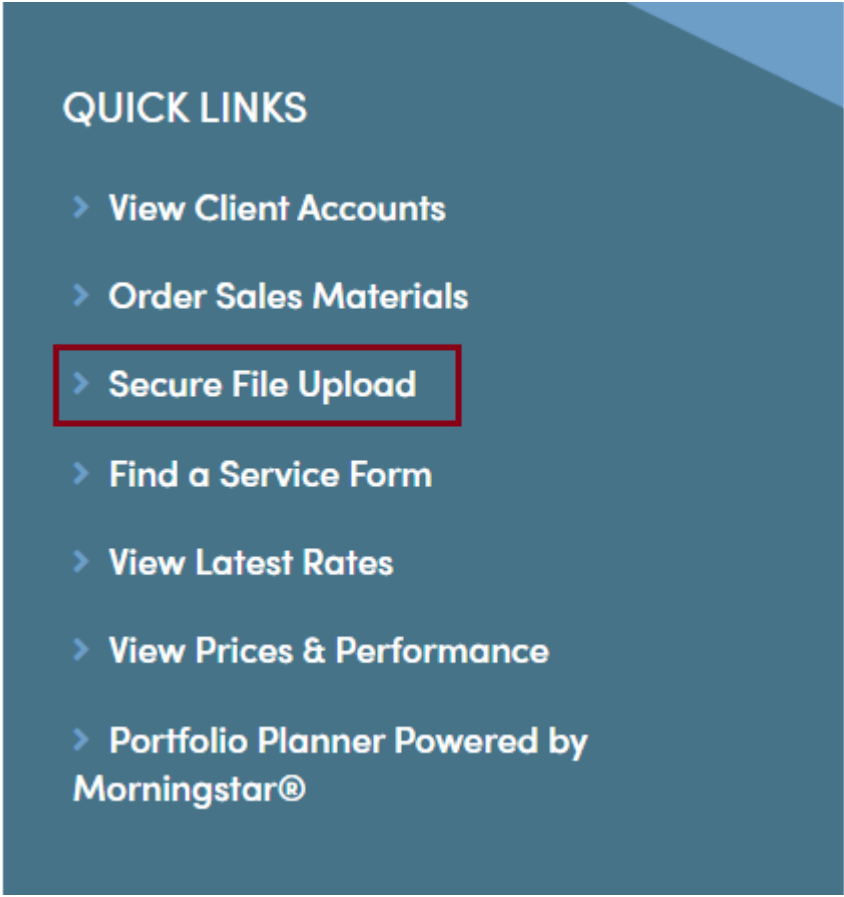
QUICK LINKS

> View Client Accounts

> Order Sales Materials

> Secure File Upload

> Find a Service Form

> View Latest Rates

> View Prices & Performance

> Portfolio Planner Powered by Morningstar®